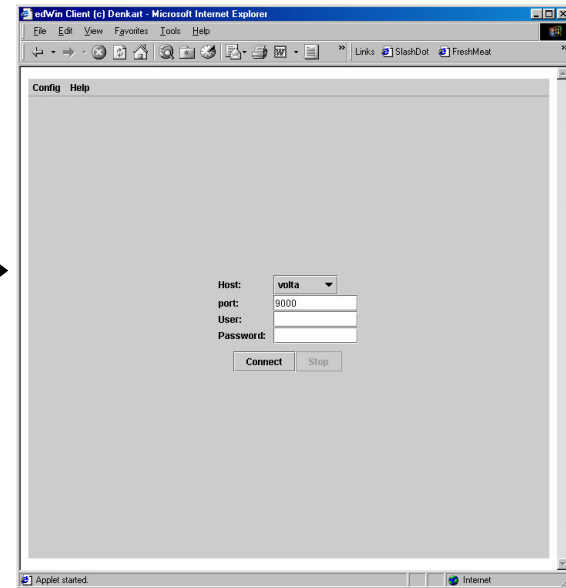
edWin Client (c) Denkart - Microsoft Internet Explorer

File Edit View Favorites Tools Help

Links SlashDot FreshMeat

Config Help

Host: volta
port: 9000
User:
Password:

Connect Stop

Applet started.

Internet